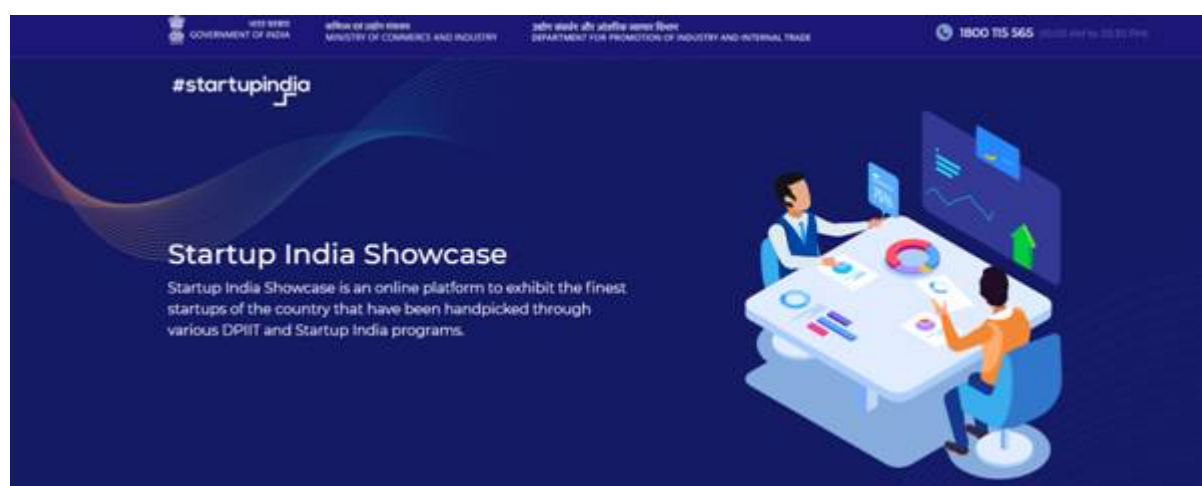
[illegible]
GOVERNMENT OF INDIA

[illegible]
MINISTRY OF COMMERCE AND INDUSTRY

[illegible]
DEPARTMENT FOR PROMOTION OF INDUSTRY AND INTERNAL TRADE

1800 115 565 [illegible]

#startupindia

Startup India Showcase

Startup India Showcase is an online platform to exhibit the finest startups of the country that have been handpicked through various DPIIT and Startup India programs.